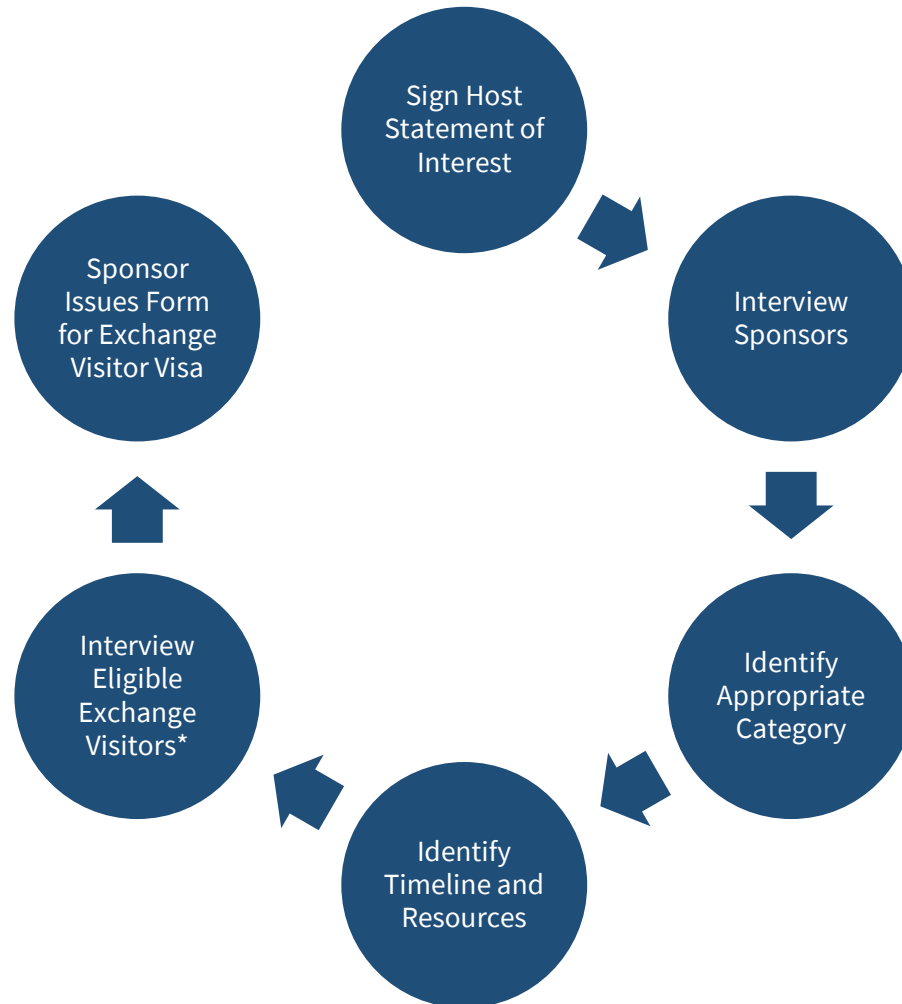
Sign Host Statement of Interest

Interview Sponsors

Identify Appropriate Category

Identify Timeline and Resources

Interview Eligible Exchange Visitors*

Sponsor Issues Form for Exchange Visitor Visa